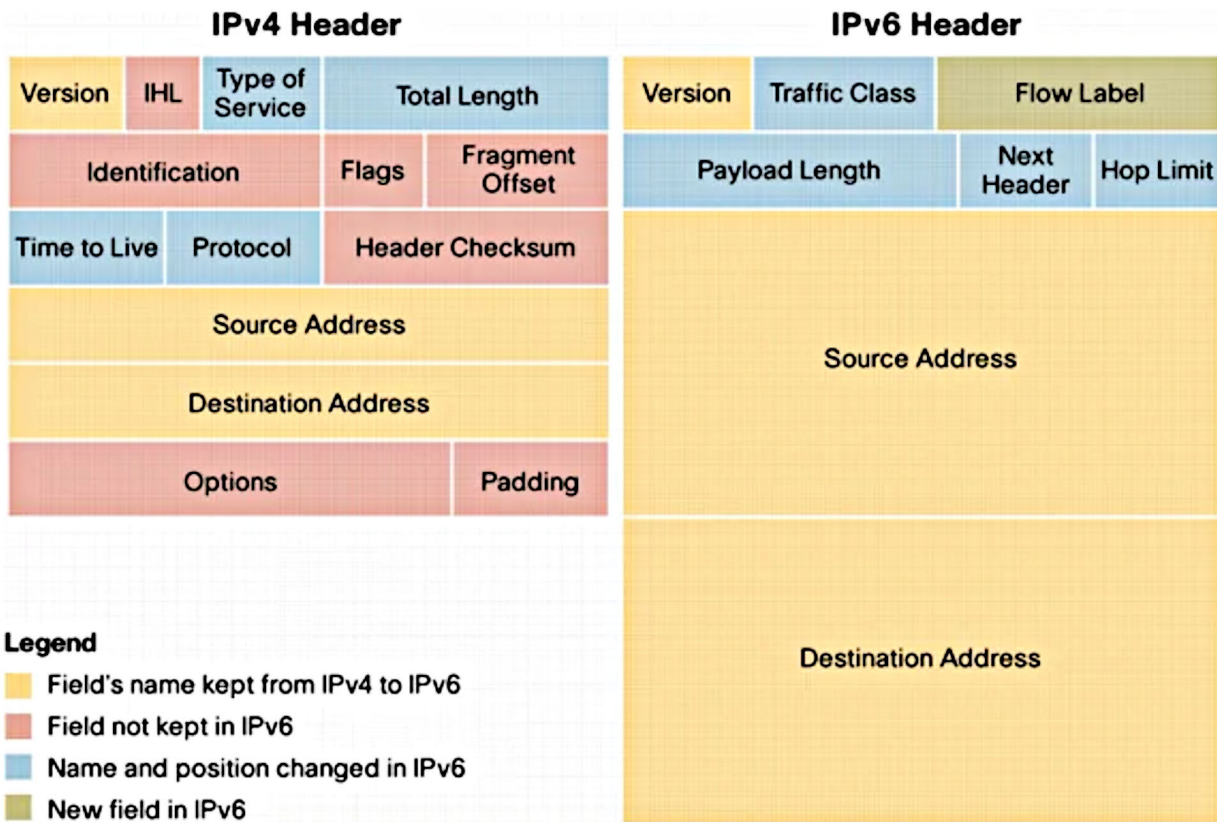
IPv4 Header

Version
IHL
Type of Service
Total Length
Identification
Flags
Fragment Offset
Time to Live
Protocol
Header Checksum
Source Address
Destination Address
Options
Padding

IPv6 Header

Version
Traffic Class
Flow Label
Payload Length
Next Header
Hop Limit
Source Address
Destination Address

Legend
Field's name kept from IPv4 to IPv6
Field not kept in IPv6
Name and position changed in IPv6
New field in IPv6